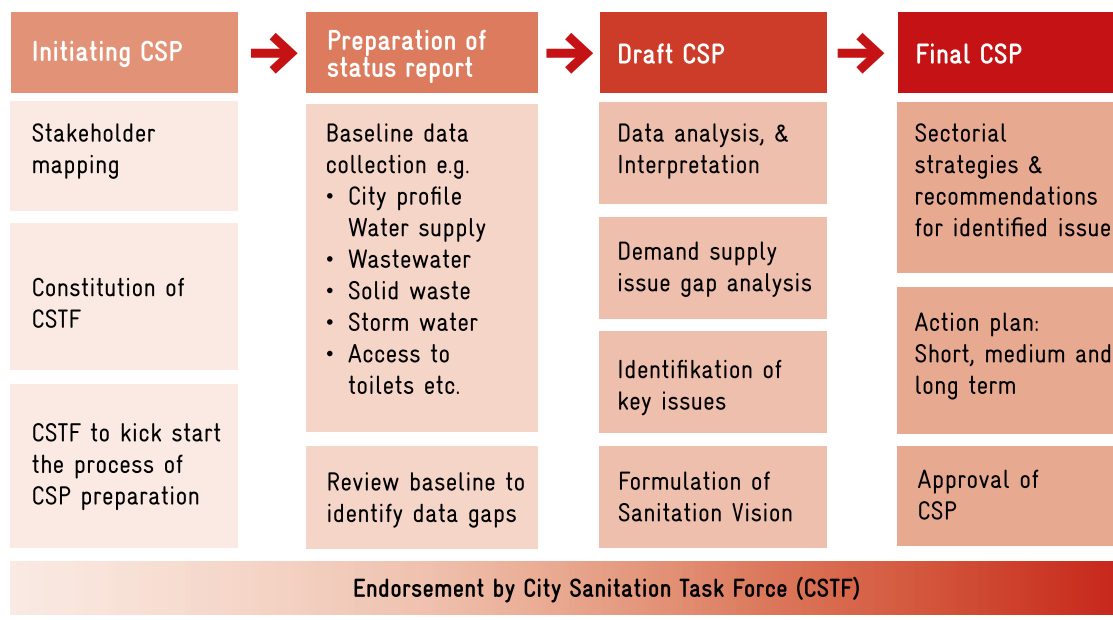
Initiating CSP

Stakeholder mapping

Constitution of CSTF

CSTF to kick start the process of CSP preparation

Preparation of status report

Baseline data collection e.g.
• City profile Water supply
• Wastewater
• Solid waste
• Storm water
• Access to toilets etc.

Review baseline to identify data gaps

Draft CSP

Data analysis, & Interpretation

Demand supply issue gap analysis

Identifikation of key issues

Formulation of Sanitation Vision

Final CSP

Sectorial strategies & recommendations for identified issue

Action plan: Short, medium and long term

Approval of CSP

Endorsement by City Sanitation Task Force (CSTF)